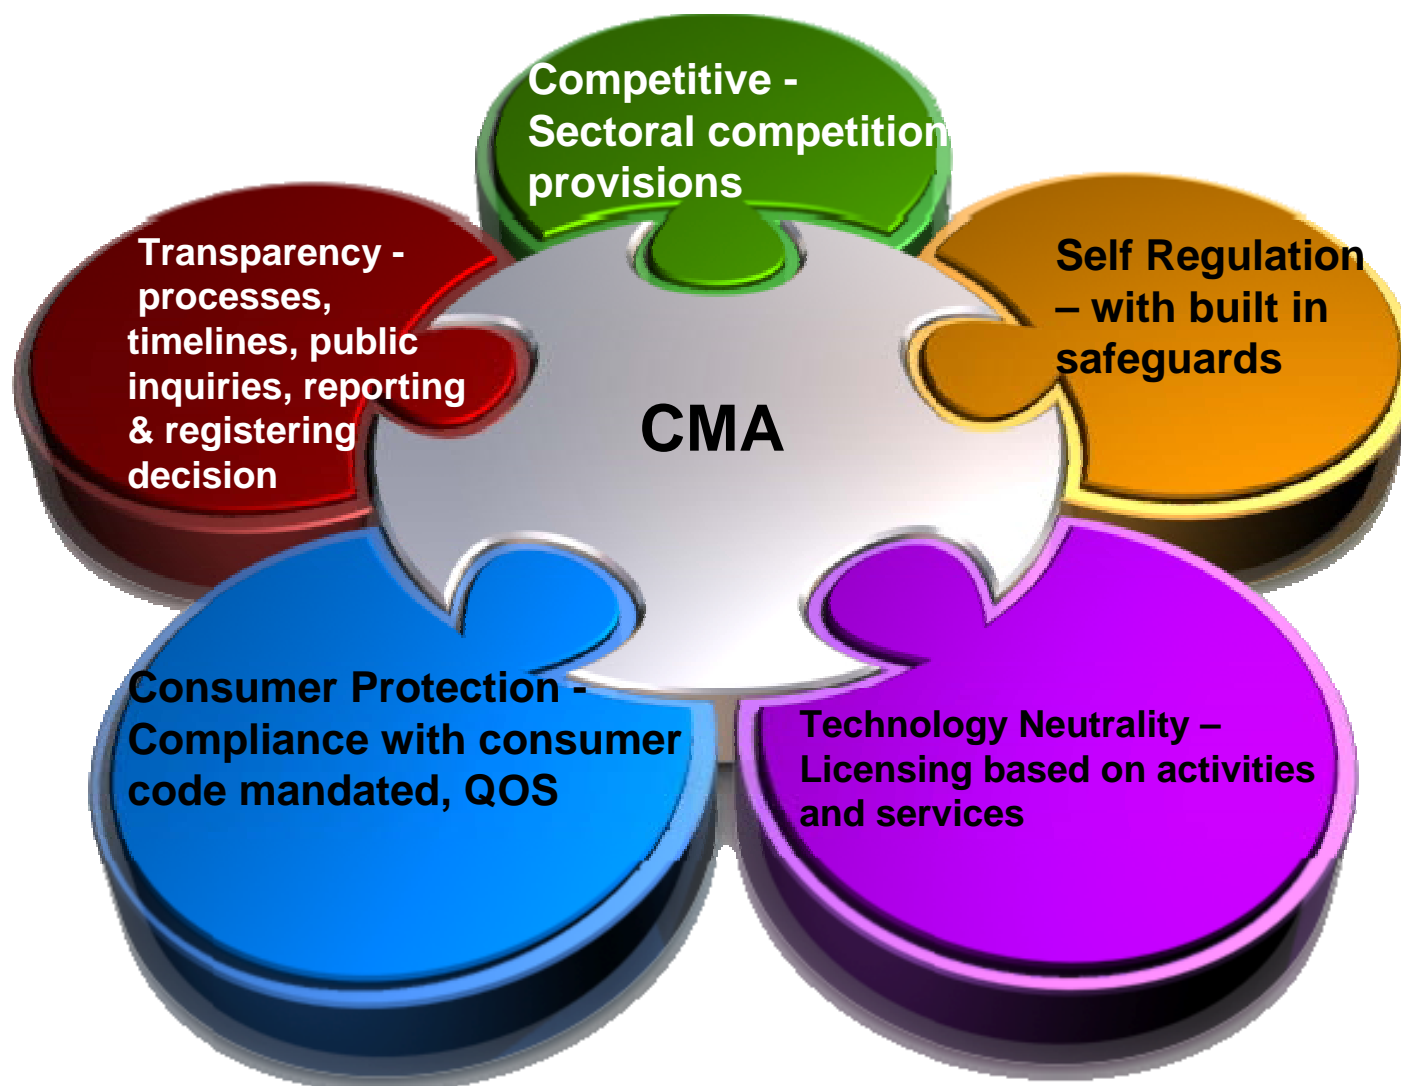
Competitive - Sectoral competition provisions

Transparency - processes, timelines, public inquiries, reporting & registering decision

Self Regulation – with built in safeguards

CMA

Consumer Protection - Compliance with consumer code mandated, QOS

Technology Neutrality – Licensing based on activities and services